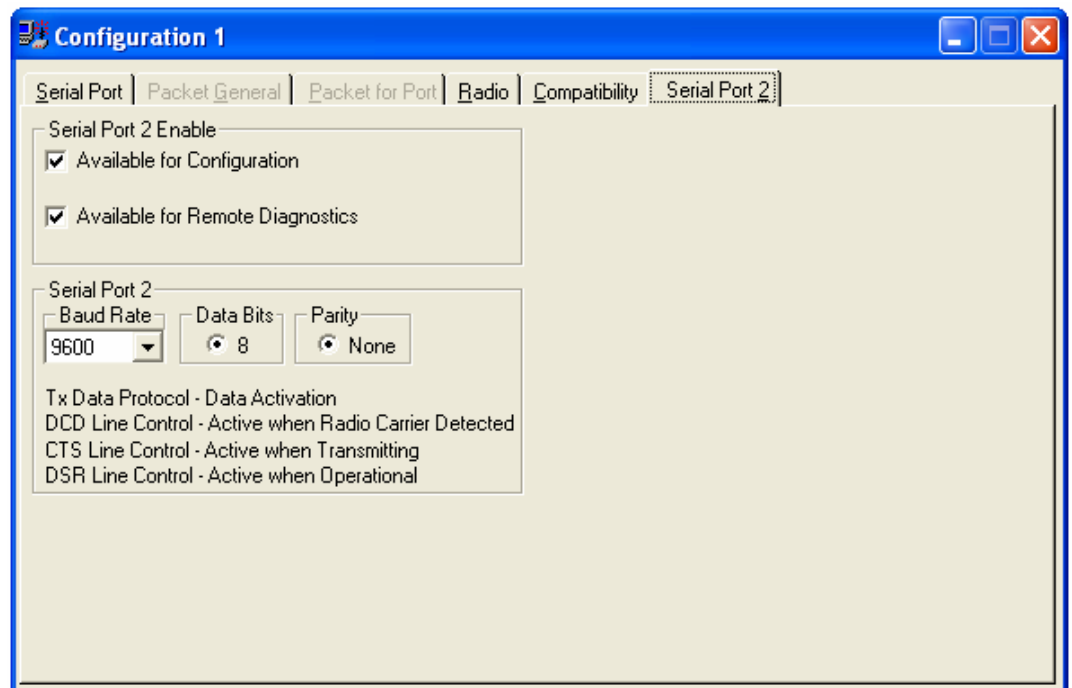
Configuration 1

Serial Port | Packet General | Packet for Port | Radio | Compatibility | Serial Port 2

Serial Port 2 Enable
Available for Configuration
Available for Remote Diagnostics

Serial Port 2
Baud Rate
9600
Data Bits
8
Parity
None

Tx Data Protocol - Data Activation
DCD Line Control - Active when Radio Carrier Detected
CTS Line Control - Active when Transmitting
DSR Line Control - Active when Operational